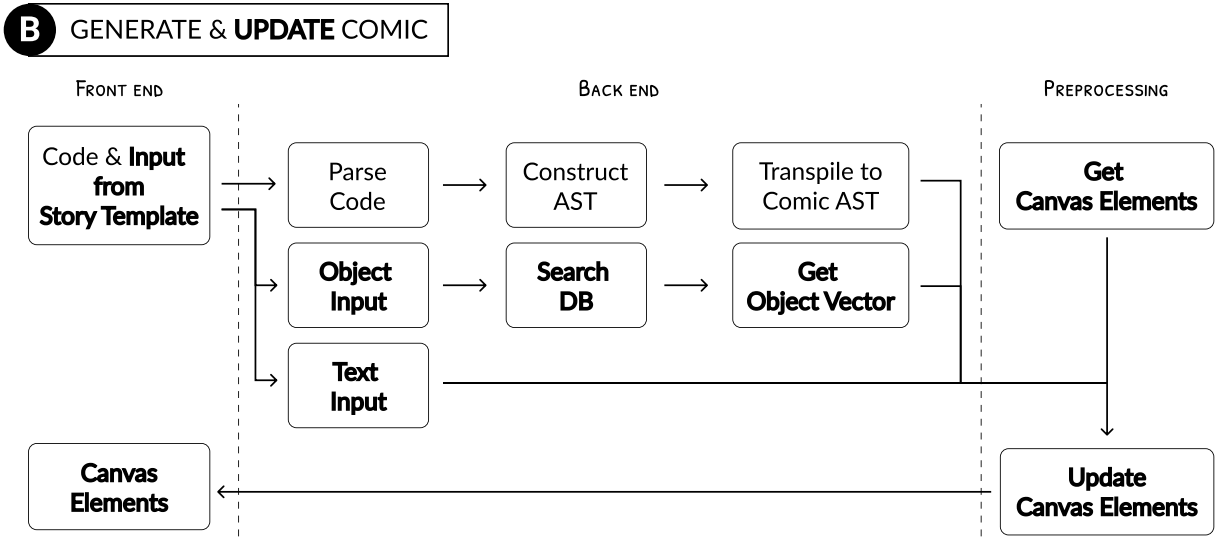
B GENERATE & UPDATE COMIC

FRONT END

BACK END

PREPROCESSING

Code & Input from Story Template

Parse Code

Construct AST

Transpile to Comic AST

Get Canvas Elements

Object Input

Search DB

Get Object Vector

Text Input

Canvas Elements

Update Canvas Elements